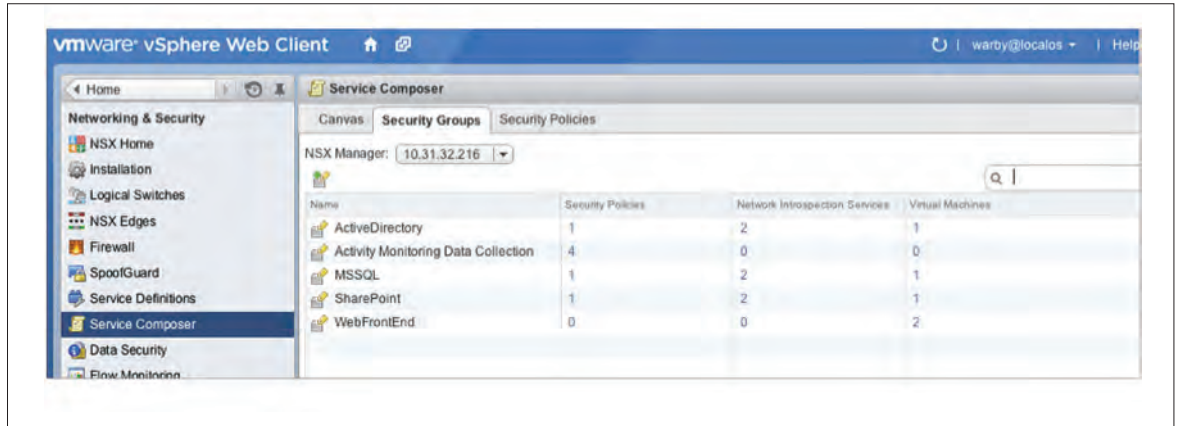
vmware vSphere Web Client

warby@localos | Help

Home

Networking & Security

NSX Home

Installation

Logical Switches

NSX Edges

Firewall

SpoofGuard

Service Definitions

Service Composer

Data Security

Flow Monitoring

Service Composer

Canvas | Security Groups | Security Policies

NSX Manager: 10.31.32.216

| Name | Security Policies | Network Introspection Services | Virtual Machines |
|---|---|---|---|
| ActiveDirectory | 1 | 2 | 1 |
| Activity Monitoring Data Collection | 4 | 0 | 0 |
| MSSQL | 1 | 2 | 1 |
| SharePoint | 1 | 2 | 1 |
| WebFrontEnd | 0 | 0 | 2 |